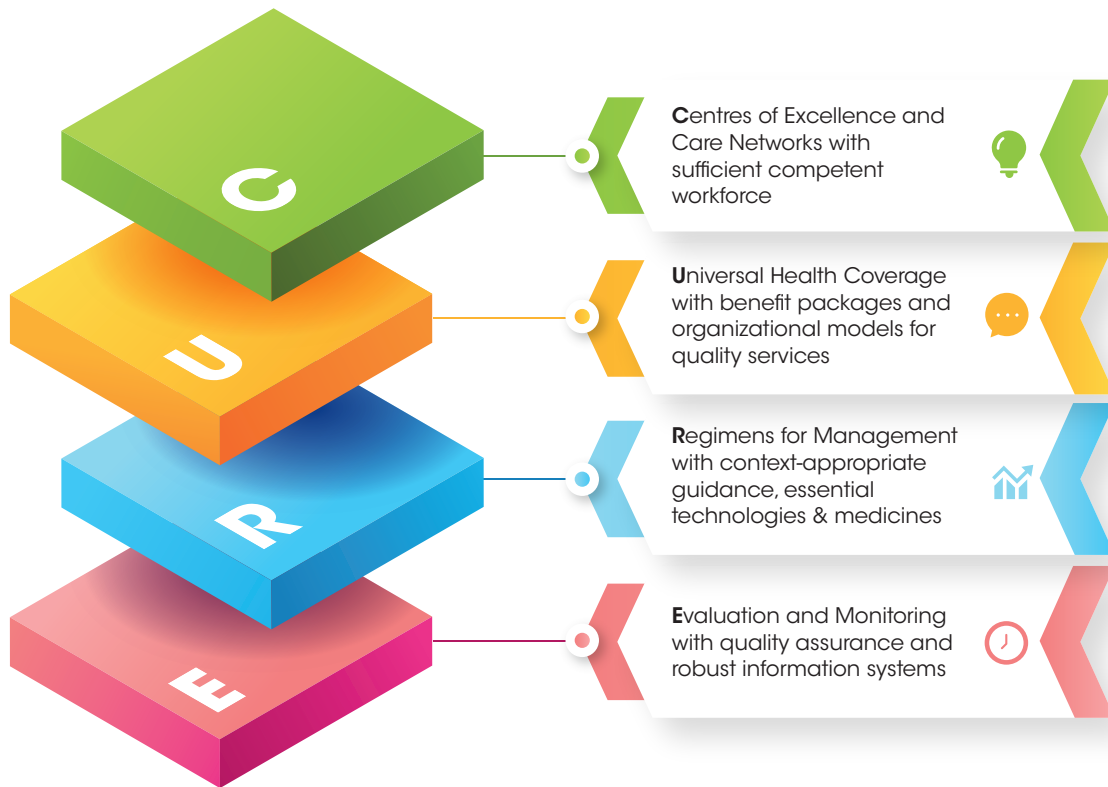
C

U

R

E

Centres of Excellence and Care Networks with sufficient competent workforce

Universal Health Coverage with benefit packages and organizational models for quality services

Regimens for Management with context-appropriate guidance, essential technologies & medicines

Evaluation and Monitoring with quality assurance and robust information systems